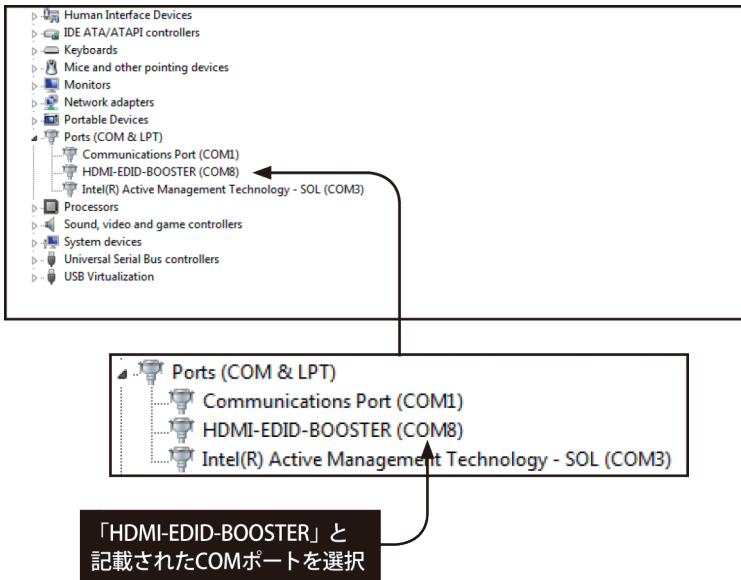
Human Interface Devices
IDE ATA/ATAPI controllers
Keyboards
Mice and other pointing devices
Monitors
Network adapters
Portable Devices
Ports (COM & LPT)
Communications Port (COM1)
HDMI-EDID-BOOSTER (COM8)
Intel(R) Active Management Technology - SOL (COM3)
Processors
Sound, video and game controllers
System devices
Universal Serial Bus controllers
USB Virtualization

Ports (COM & LPT)
Communications Port (COM1)
HDMI-EDID-BOOSTER (COM8)
Intel(R) Active Management Technology - SOL (COM3)

「HDMI-EDID-BOOSTER」と記載されたCOMポートを選択